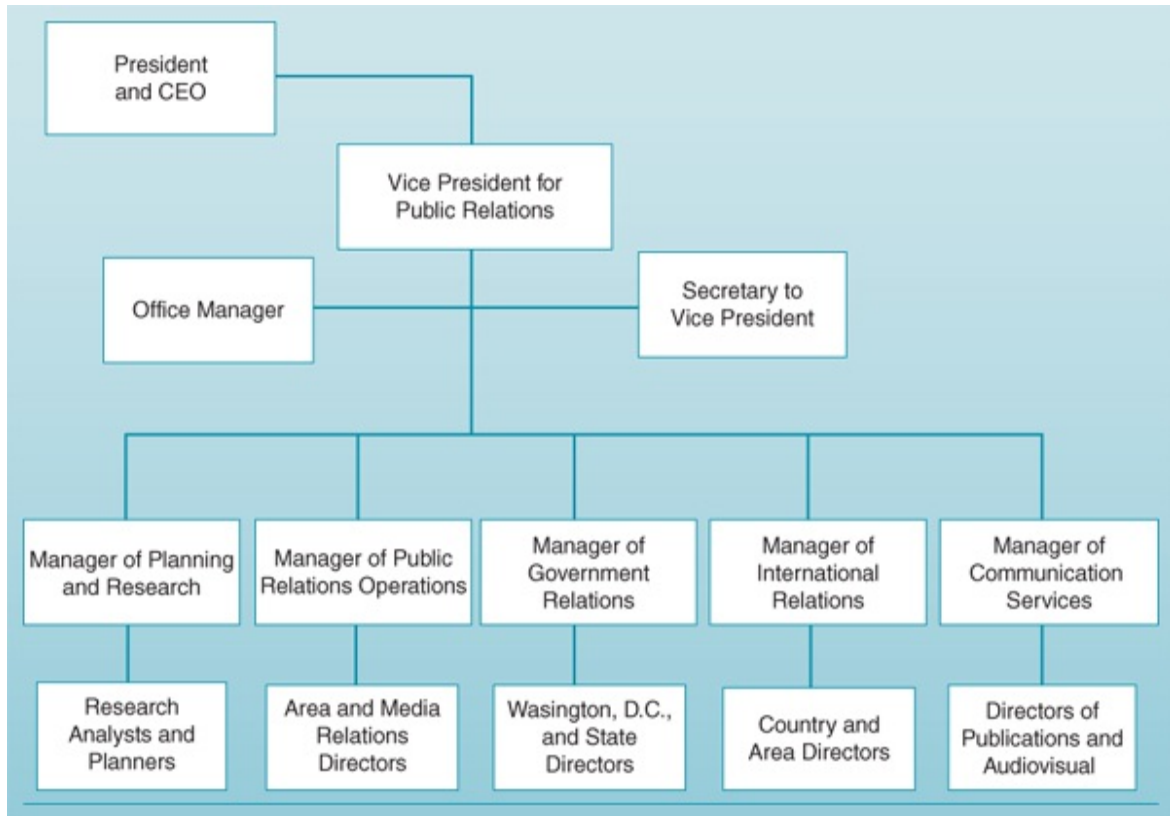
President and CEO

Vice President for Public Relations

Office Manager

Secretary to Vice President

Manager of Planning and Research

Manager of Public Relations Operations

Manager of Government Relations

Manager of International Relations

Manager of Communication Services

Research Analysts and Planners

Area and Media Relations Directors

Wasington, D.C., and State Directors

Country and Area Directors

Directors of Publications and Audiovisual